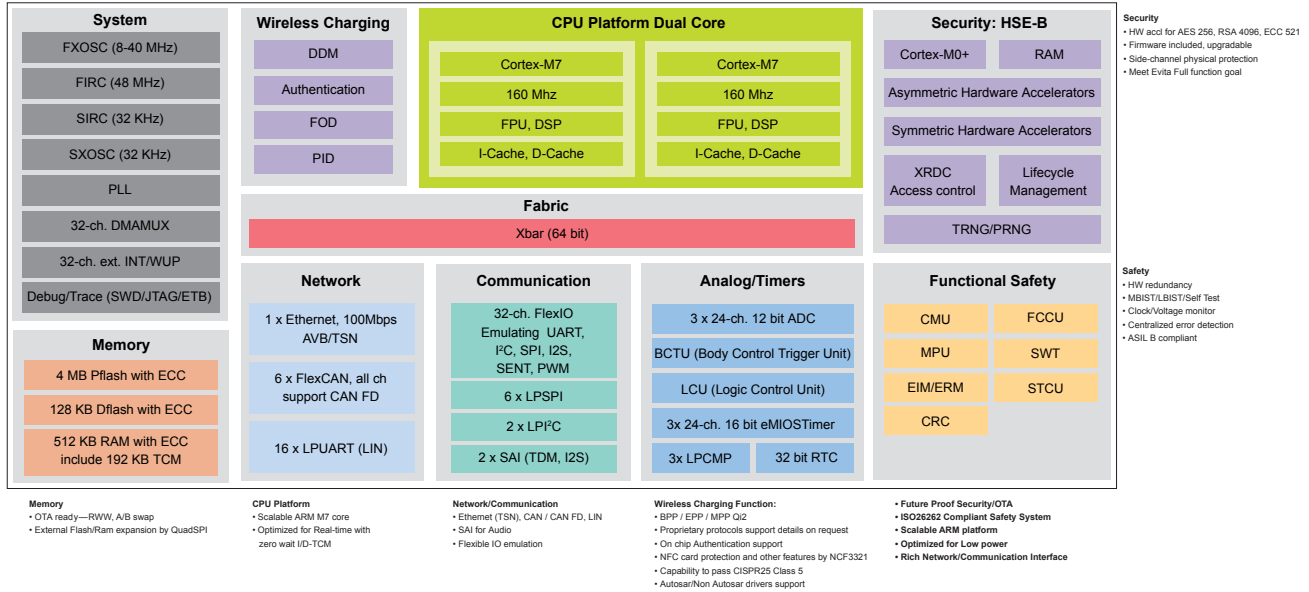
System
FXOSC (8-40 MHz)
FIRC (48 MHz)
SIRC (32 KHz)
SXOSC (32 KHz)
PLL
32-ch. DMAMUX
32-ch. ext. INT/WUP
Debug/Trace (SWD/JTAG/ETB)

Wireless Charging
DDM
Authentication
FOD
PID

CPU Platform Dual Core
Cortex-M7
160 Mhz
FPU, DSP
I-Cache, D-Cache
Cortex-M7
160 Mhz
FPU, DSP
I-Cache, D-Cache

Security: HSE-B
Cortex-M0+
RAM
Asymmetric Hardware Accelerators
Symmetric Hardware Accelerators
XRDC Access control
Lifecycle Management
TRNG/PRNG

Security
• HW accl for AES 256, RSA 4096, ECC 521
• Firmware included, upgradable
• Side-channel physical protection
• Meet Evita Full function goal

Fabric
Xbar (64 bit)

Memory
4 MB Pflash with ECC
128 KB Dflash with ECC
512 KB RAM with ECC include 192 KB TCM

Network
1 x Ethernet, 100Mbps AVB/TSN
6 x FlexCAN, all ch support CAN FD
16 x LPUART (LIN)

Communication
32-ch. FlexIO Emulating UART, I²C, SPI, I2S, SENT, PWM
6 x LPSPI
2 x LPI²C
2 x SAI (TDM, I2S)

Analog/Timers
3 x 24-ch. 12 bit ADC
BCTU (Body Control Trigger Unit)
LCU (Logic Control Unit)
3x 24-ch. 16 bit eMIOSTimer
3x LPCMP
32 bit RTC

Functional Safety
CMU
FCCU
MPU
SWT
EIM/ERM
STCU
CRC

Safety
• HW redundancy
• MBIST/LBIST/Self Test
• Clock/Voltage monitor
• Centralized error detection
• ASIL B compliant

Memory
• OTA ready—RWW, A/B swap
• External Flash/Ram expansion by QuadSPI

CPU Platform
• Scalable ARM M7 core
• Optimized for Real-time with zero wait I/D-TCM

Network/Communication
• Ethernet (TSN), CAN / CAN FD, LIN
• SAI for Audio
• Flexible IO emulation

Wireless Charging Function:
• BPP / EPP / MPP Qi2
• Proprietary protocols support details on request
• On chip Authentication support
• NFC card protection and other features by NCF3321
• Capability to pass CISPR25 Class 5
• Autosar/Non Autosar drivers support

• Future Proof Security/OTA
• ISO26262 Compliant Safety System
• Scalable ARM platform
• Optimized for Low power
• Rich Network/Communication Interface